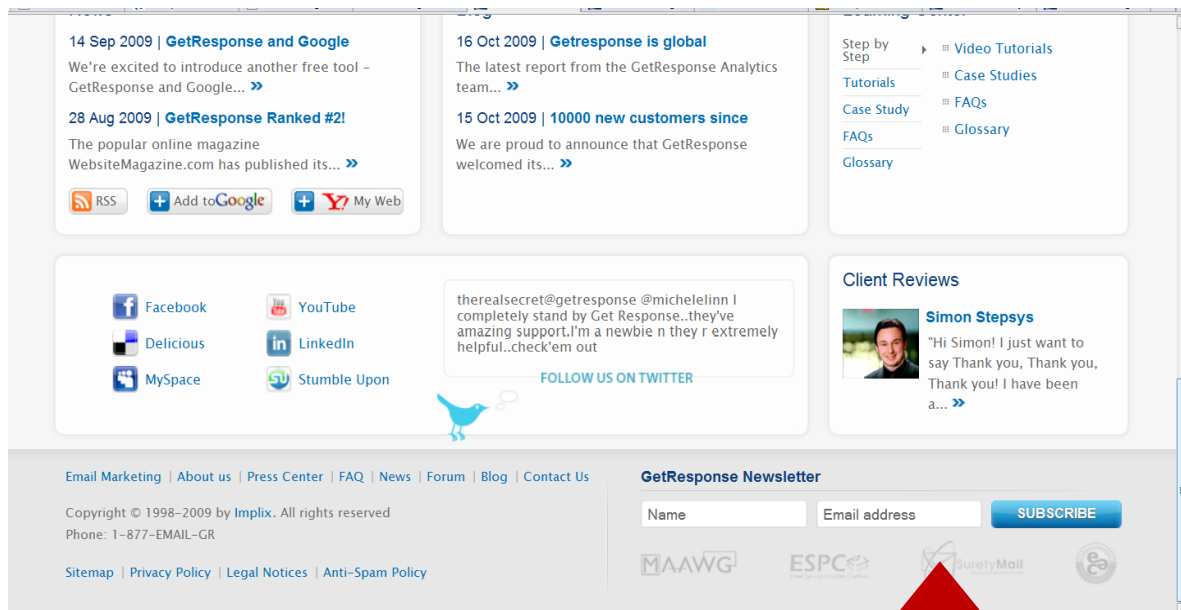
News

14 Sep 2009 | GetResponse and Google

We're excited to introduce another free tool – GetResponse and Google... »

28 Aug 2009 | GetResponse Ranked #2!

The popular online magazine WebsiteMagazine.com has published its... »

RSS | Add to Google | My Web

Blog

16 Oct 2009 | Getresponse is global

The latest report from the GetResponse Analytics team... »

15 Oct 2009 | 10000 new customers since

We are proud to announce that GetResponse welcomed its... »

Learning Center

Step by Step
Tutorials
Case Study
FAQs
Glossary

Video Tutorials
Case Studies
FAQs
Glossary

Facebook
Delicious
MySpace
YouTube
LinkedIn
Stumble Upon

therealsecret@getresponse @michelelinn I completely stand by Get Response..they've amazing support.I'm a newbie n they r extremely helpful..check'em out

FOLLOW US ON TWITTER

Client Reviews

Simon Stepsys

"Hi Simon! I just want to say Thank you, Thank you, Thank you! I have been a... »

Email Marketing | About us | Press Center | FAQ | News | Forum | Blog | Contact Us

Copyright © 1998-2009 by Implix. All rights reserved
Phone: 1-877-EMAIL-GR

Sitemap | Privacy Policy | Legal Notices | Anti-Spam Policy

GetResponse Newsletter

Name
Email address
SUBSCRIBE

MAAWG ESPC SuretyMail